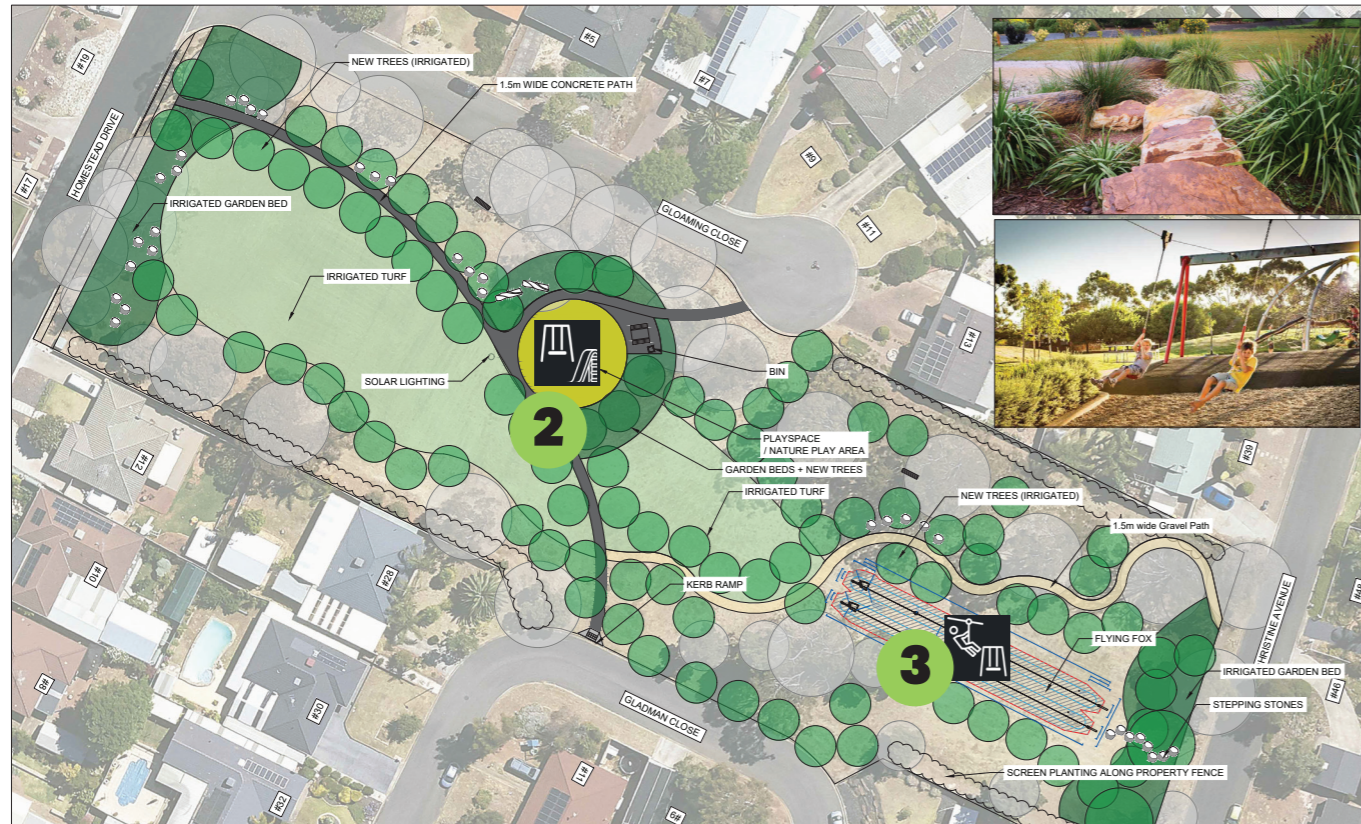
#19
#17
HOMESTEAD DRIVE
#5
#7
#9
#11
#13
NEW TREES (IRRIGATED)
1.5m WIDE CONCRETE PATH
GLOAMING CLOSE
IRRIGATED GARDEN BED
IRRIGATED TURF
SOLAR LIGHTING
BIN
2
PLAYSPACE / NATURE PLAY AREA
GARDEN BEDS + NEW TREES
IRRIGATED TURF
#12
#10
#28
#30
#32
#8
#39
NEW TREES (IRRIGATED)
1.5m wide Gravel Path
KERB RAMP
3
FLYING FOX
CHRISTINE AVENUE
IRRIGATED GARDEN BED
STEPPING STONES
SCREEN PLANTING ALONG PROPERTY FENCE
GLADMAN CLOSE
#11
#9
#46
#48